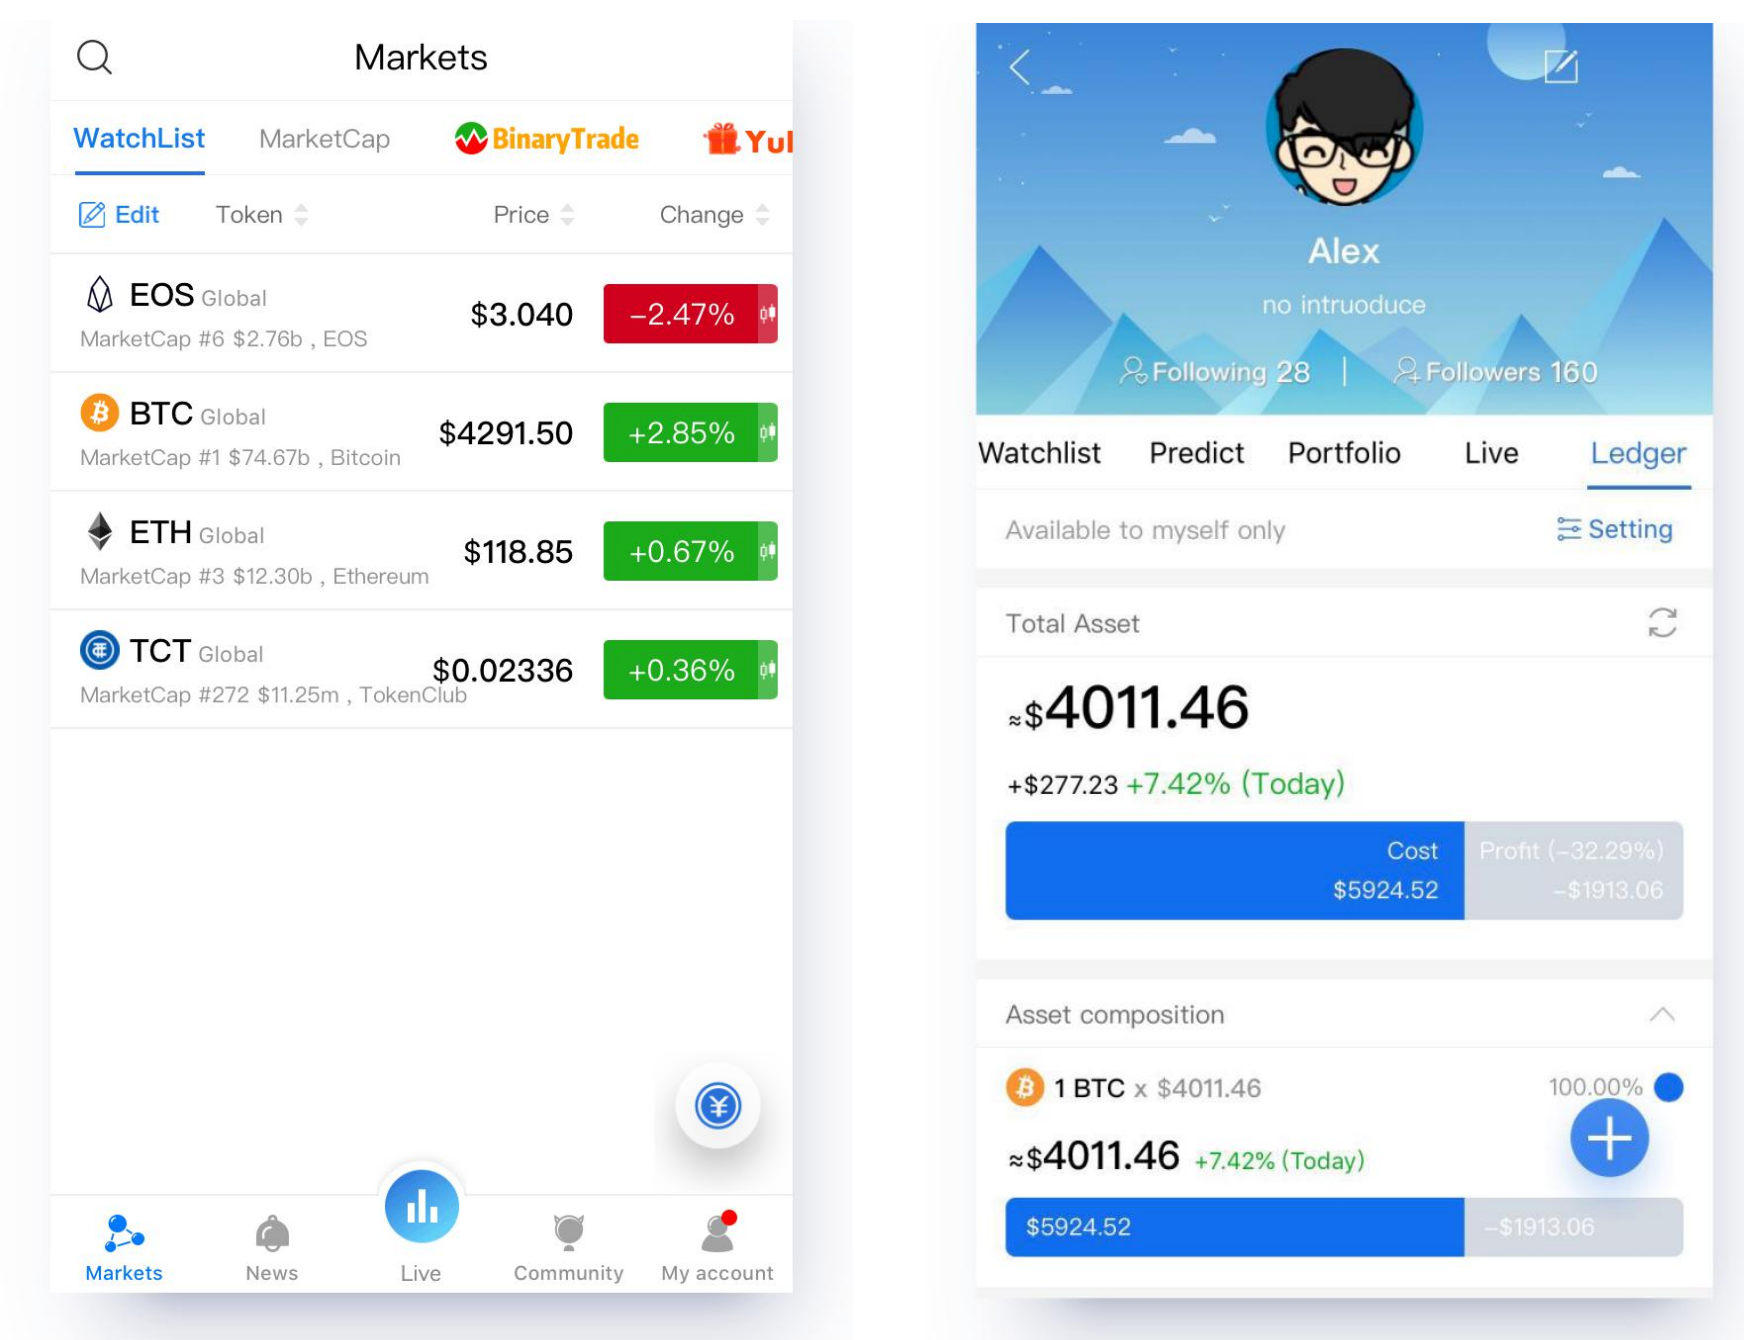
Markets

WatchList MarketCap BinaryTrade Yul

Edit Token Price Change

EOS Global
MarketCap #6 $2.76b , EOS
$3.040 −2.47%

BTC Global
MarketCap #1 $74.67b , Bitcoin
$4291.50 +2.85%

ETH Global
MarketCap #3 $12.30b , Ethereum
$118.85 +0.67%

TCT Global
MarketCap #272 $11.25m , TokenClub
$0.02336 +0.36%

Markets News Live Community My account

Alex
no intruoduce
Following 28 | Followers 160

Watchlist Predict Portfolio Live Ledger

Available to myself only Setting

Total Asset

≈$4011.46

+$277.23 +7.42% (Today)

Cost
$5924.52
Profit (−32.29%)
−$1913.06

Asset composition

1 BTC x $4011.46 100.00%

≈$4011.46 +7.42% (Today)

$5924.52 −$1913.06